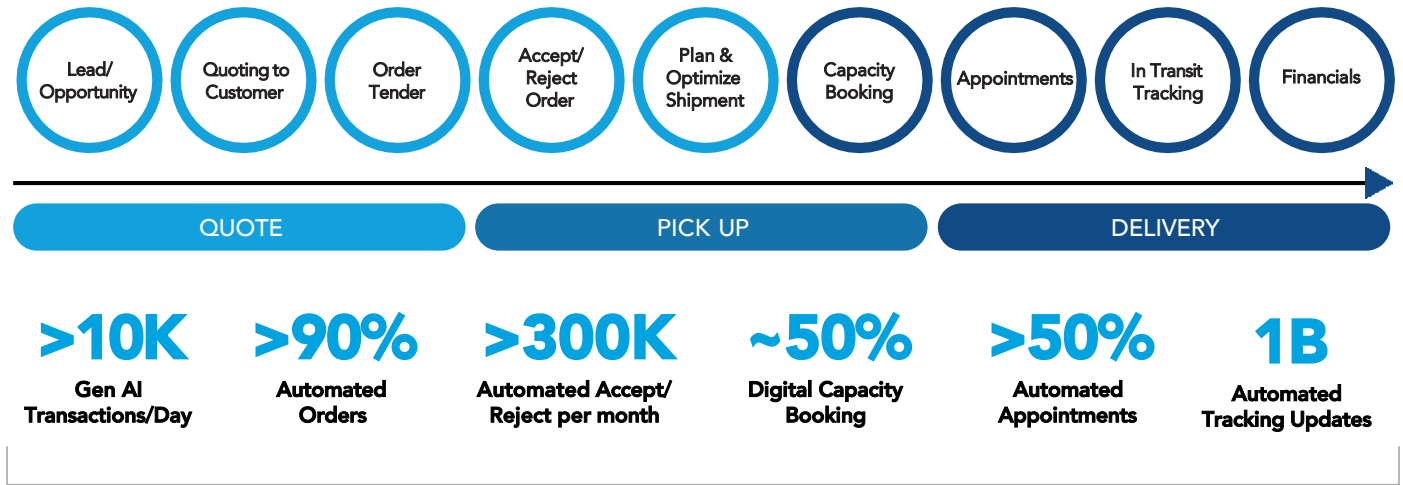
Lead/ Opportunity

Quoting to Customer

Order Tender

Accept/ Reject Order

Plan & Optimize Shipment

Capacity Booking

Appointments

In Transit Tracking

Financials

QUOTE

PICK UP

DELIVERY

>10K
Gen AI Transactions/Day

>90%
Automated Orders

>300K
Automated Accept/ Reject per month

~50%
Digital Capacity Booking

>50%
Automated Appointments

1B
Automated Tracking Updates